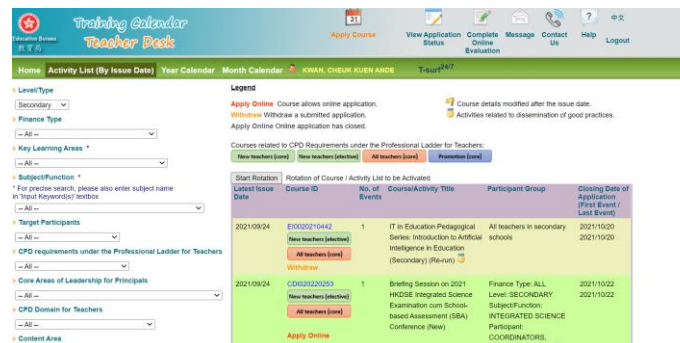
Education Bureau
教育局

Training Calendar
Teacher Desk

21
Apply Course

View Application Status

Complete Online Evaluation

Message

Contact Us

Help

中文

Logout

Home   Activity List (By Issue Date)   Year Calendar   Month Calendar   KWAN, CHEUK KUEN ANDE   T-surf24/7

Level/Type
Secondary

Finance Type
-- All --

Key Learning Areas *
-- All --

Subject/Function *
* For precise search, please also enter subject name in 'Input Keyword(s)' textbox
-- All --

Target Participants
-- All --

CPD requirements under the Professional Ladder for Teachers
-- All --

Core Areas of Leadership for Principals
-- All --

CPD Domain for Teachers
-- All --

Content Area

Legend

Apply Online Course allows online application.
Withdraw Withdraw a submitted application.
Apply Online Online application has closed.

Course details modified after the issue date.
Activities related to dissemination of good practices.

Courses related to CPD Requirements under the Professional Ladder for Teachers:
New teachers (core)   New teachers (elective)   All teachers (core)   Promotion (core)

Start Rotation   Rotation of Course / Activity List to be Activated

| Latest Issue Date | Course ID | No. of Events | Course/Activity Title | Participant Group | Closing Date of Application (First Event / Last Event) |
|---|---|---|---|---|---|
| 2021/09/24 | EI0020210442 New teachers (elective) All teachers (core) Withdraw | 1 | IT in Education Pedagogical Series: Introduction to Artificial Intelligence in Education (Secondary) (Re-run) | All teachers in secondary schools | 2021/10/20 2021/10/20 |
| 2021/09/24 | CDI020220253 New teachers (elective) All teachers (core) Apply Online | 1 | Briefing Session on 2021 HKDSE Integrated Science Examination cum School-based Assessment (SBA) Conference (New) | Finance Type: ALL Level: SECONDARY Subject/Function: INTEGRATED SCIENCE Participant: COORDINATORS, | 2021/10/22 2021/10/22 |